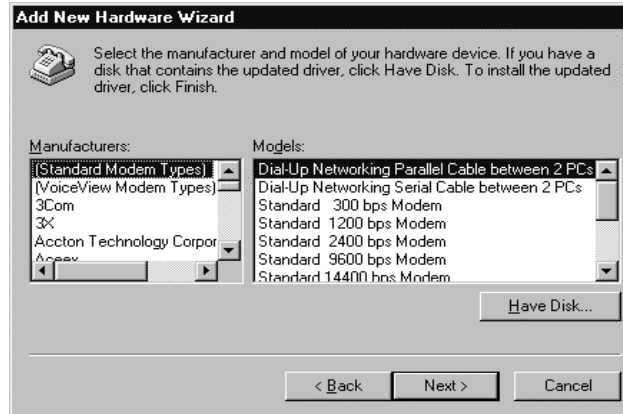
Add New Hardware Wizard

Select the manufacturer and model of your hardware device. If you have a disk that contains the updated driver, click Have Disk. To install the updated driver, click Finish.

Manufacturers:
(Standard Modem Types)
(VoiceView Modem Types)
3Com
3X
Accton Technology Corpor
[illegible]

Models:
Dial-Up Networking Parallel Cable between 2 PCs
Dial-Up Networking Serial Cable between 2 PCs
Standard 300 bps Modem
Standard 1200 bps Modem
Standard 2400 bps Modem
Standard 9600 bps Modem
Standard 14400 bps Modem

Have Disk...

< Back
Next >
Cancel